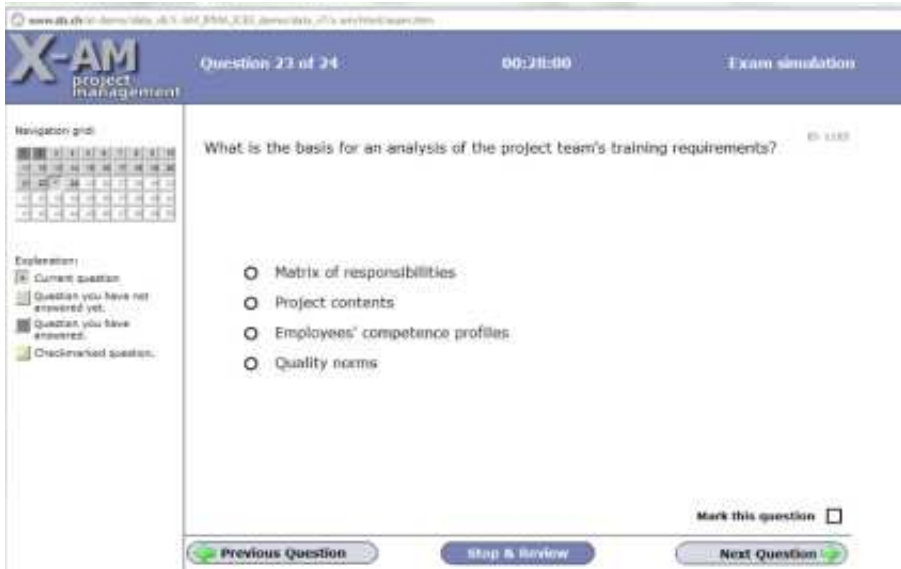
www.sb.ch/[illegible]

X-AM project management

Question 23 of 24

00:28:00

Exam simulation

Navigation grid:

Explanation:
Current question
Question you have not answered yet.
Question you have answered.
Checkmarked question.

ID: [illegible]

What is the basis for an analysis of the project team's training requirements?

Matrix of responsibilities
Project contents
Employees' competence profiles
Quality norms

Mark this question

Previous Question
Stop & Review
Next Question